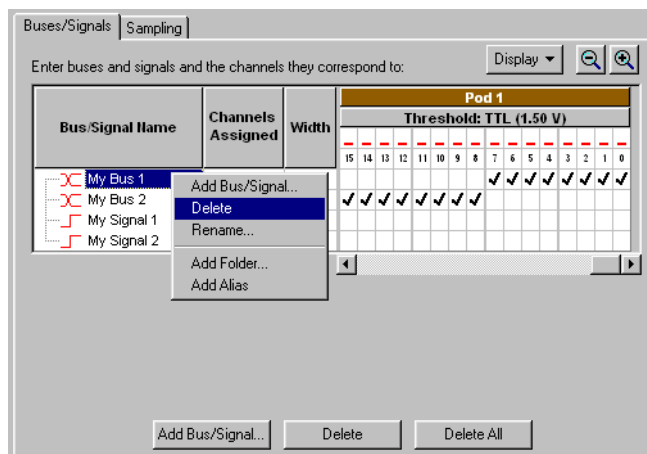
Buses/Signals | Sampling

Enter buses and signals and the channels they correspond to:

Display

| Bus/Signal Name | Channels Assigned | Width | Pod 1 |
|---|---|---|---|
| | | | Threshold: TTL (1.50 V) |
| | | | 15 14 13 12 11 10 9 8 7 6 5 4 3 2 1 0 |
| My Bus 1 | | | ✓ ✓ ✓ ✓ ✓ ✓ ✓ ✓ |
| My Bus 2 | | | ✓ ✓ ✓ ✓ ✓ ✓ ✓ ✓ |
| My Signal 1 | | | |
| My Signal 2 | | | |

Add Bus/Signal...
Delete
Rename...
Add Folder...
Add Alias

Add Bus/Signal... | Delete | Delete All